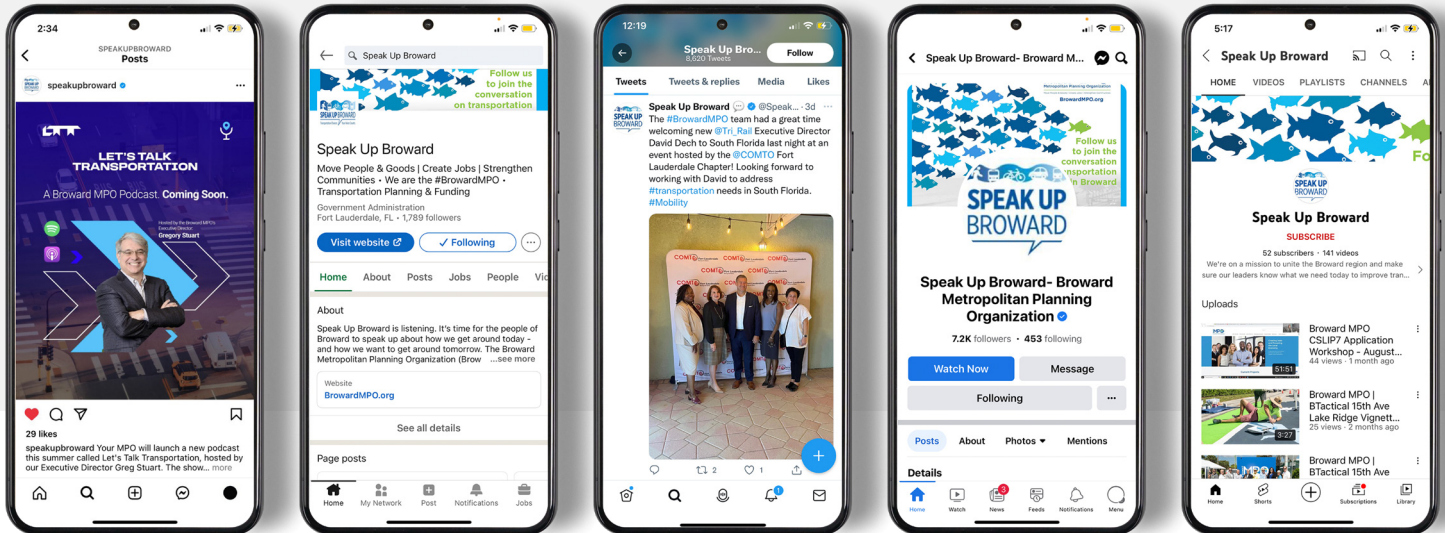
2:34

SPEAKUPBROWARD
Posts

speakupbroward

LET'S TALK TRANSPORTATION
A Broward MPO Podcast. Coming Soon.
Hosted by the Broward MPO's Executive Director
Gregory Stuart

29 likes
speakupbroward Your MPO will launch a new podcast this summer called Let's Talk Transportation, hosted by our Executive Director Greg Stuart. The show... more

Speak Up Broward

Follow us to join the conversation on transportation

Speak Up Broward
Move People & Goods | Create Jobs | Strengthen Communities • We are the #BrowardMPO • Transportation Planning & Funding
Government Administration
Fort Lauderdale, FL • 1,789 followers

Visit website
✓ Following

Home About Posts Jobs People Vi

About
Speak Up Broward is listening. It's time for the people of Broward to speak up about how we get around today - and how we want to get around tomorrow. The Broward Metropolitan Planning Organization (Brow ...see more

Website
BrowardMPO.org

See all details

Page posts

Home My Network Post Notifications Jobs

12:19
Speak Up Bro...
8,620 Tweets
Follow

Tweets Tweets & replies Media Likes

Speak Up Broward @Speak... · 3d
The #BrowardMPO team had a great time welcoming new @Tri_Rail Executive Director David Dech to South Florida last night at an event hosted by the @COMTO Fort Lauderdale Chapter! Looking forward to working with David to address #transportation needs in South Florida. #Mobility

2 1

Speak Up Broward- Broward M...

Metropolitan Planning Organization
BrowardMPO.org
Follow us to join the conversation on transportation in Broward

SPEAK UP BROWARD

Speak Up Broward- Broward Metropolitan Planning Organization
7.2K followers • 453 following

Watch Now
Message
Following
...

Posts About Photos Mentions

Details

Home Watch News Feeds Notifications Menu

5:17
Speak Up Broward

HOME VIDEOS PLAYLISTS CHANNELS A

SPEAK UP BROWARD
Speak Up Broward
SUBSCRIBE
52 subscribers • 141 videos
We're on a mission to unite the Broward region and make sure our leaders know what we need today to improve tran...

Uploads

Broward MPO CSLIP7 Application Workshop - August...
44 views • 1 month ago
51:51

Broward MPO | BTactical 15th Ave Lake Ridge Vignett...
25 views • 2 months ago
3:27

Broward MPO | BTactical 15th Ave

Home Shorts Subscriptions Library